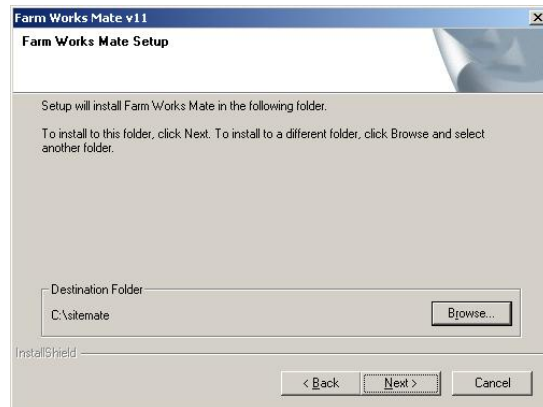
Farm Works Mate v11

Farm Works Mate Setup

Setup will install Farm Works Mate in the following folder.

To install to this folder, click Next. To install to a different folder, click Browse and select another folder.

Destination Folder

C:\sitemate

Browse...

InstallShield

< Back

Next >

Cancel